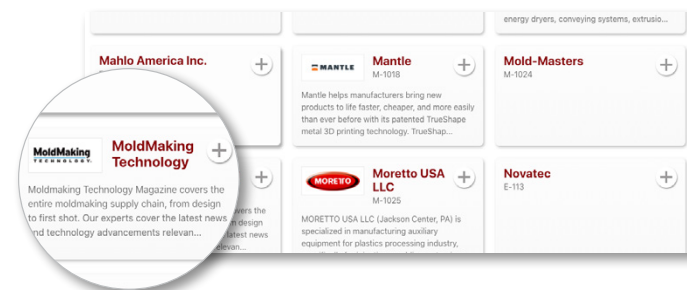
energy dryers, conveying systems, extrusio...

Mahlo America Inc.

MANTLE

Mantle
M-1018

Mantle helps manufacturers bring new products to life faster, cheaper, and more easily than ever before with its patented TrueShape metal 3D printing technology. TrueShap...

Mold-Masters
M-1024

MoldMaking TECHNOLOGY

MoldMaking Technology

Moldmaking Technology Magazine covers the entire moldmaking supply chain, from design to first shot. Our experts cover the latest news and technology advancements relevan...

MORETTO

Moretto USA LLC
M-1025

MORETTO USA LLC (Jackson Center, PA) is specialized in manufacturing auxiliary equipment for plastics processing industry,

Novatec
E-113